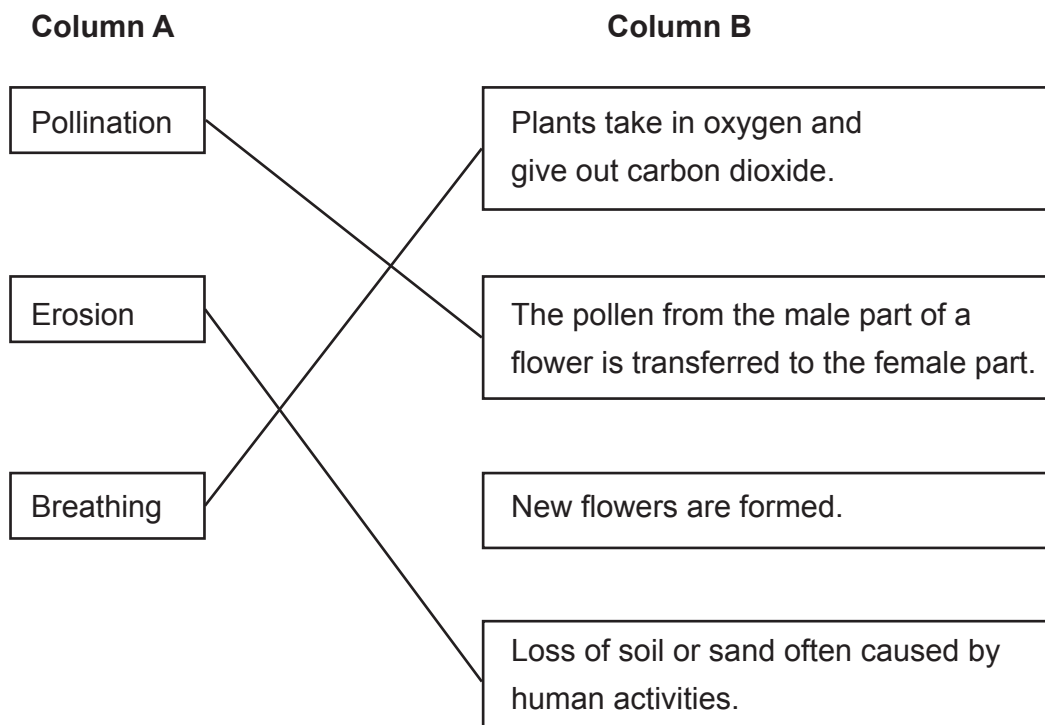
Column A

Pollination

Erosion

Breathing

Column B

Plants take in oxygen and give out carbon dioxide.

The pollen from the male part of a flower is transferred to the female part.

New flowers are formed.

Loss of soil or sand often caused by human activities.